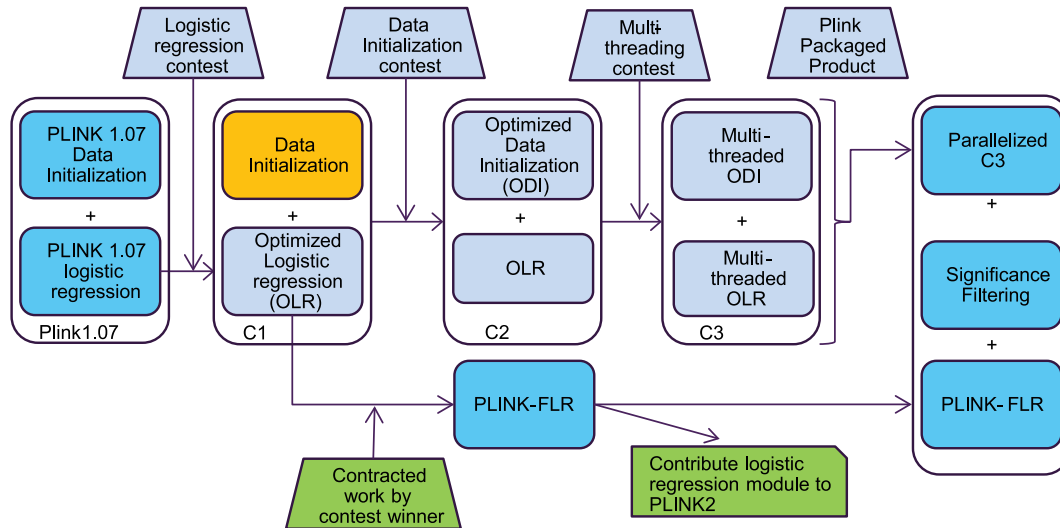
Logistic regression contest

Data Initialization contest

Multi-threading contest

Plink Packaged Product

PLINK 1.07 Data Initialization

+

PLINK 1.07 logistic regression

Plink1.07

Data Initialization

+

Optimized Logistic regression (OLR)

C1

Optimized Data Initialization (ODI)

+

OLR

C2

Multi-threaded ODI

+

Multi-threaded OLR

C3

Parallelized C3

+

Significance Filtering

+

PLINK- FLR

PLINK-FLR

Contracted work by contest winner

Contribute logistic regression module to PLINK2